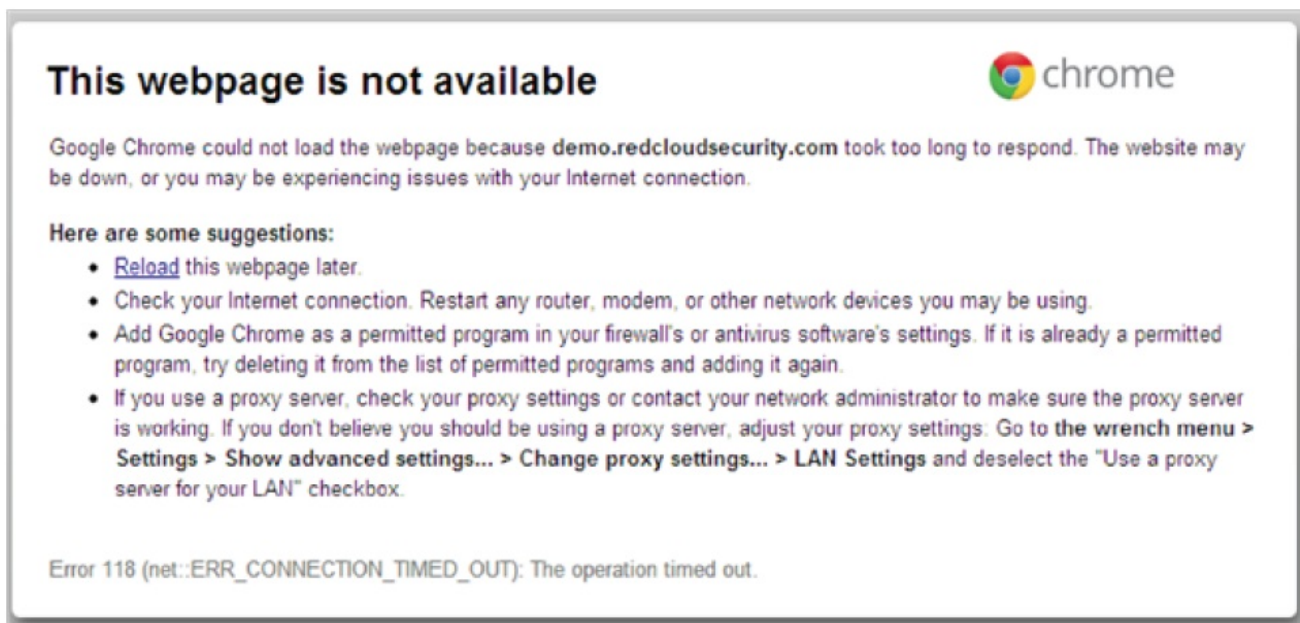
# This webpage is not available

chrome

Google Chrome could not load the webpage because **demo.redcloudsecurity.com** took too long to respond. The website may be down, or you may be experiencing issues with your Internet connection.

**Here are some suggestions:**

- Reload this webpage later.
- Check your Internet connection. Restart any router, modem, or other network devices you may be using.
- Add Google Chrome as a permitted program in your firewall's or antivirus software's settings. If it is already a permitted program, try deleting it from the list of permitted programs and adding it again.
- If you use a proxy server, check your proxy settings or contact your network administrator to make sure the proxy server is working. If you don't believe you should be using a proxy server, adjust your proxy settings: Go to **the wrench menu > Settings > Show advanced settings... > Change proxy settings... > LAN Settings** and deselect the "Use a proxy server for your LAN" checkbox.

Error 118 (net::ERR_CONNECTION_TIMED_OUT): The operation timed out.